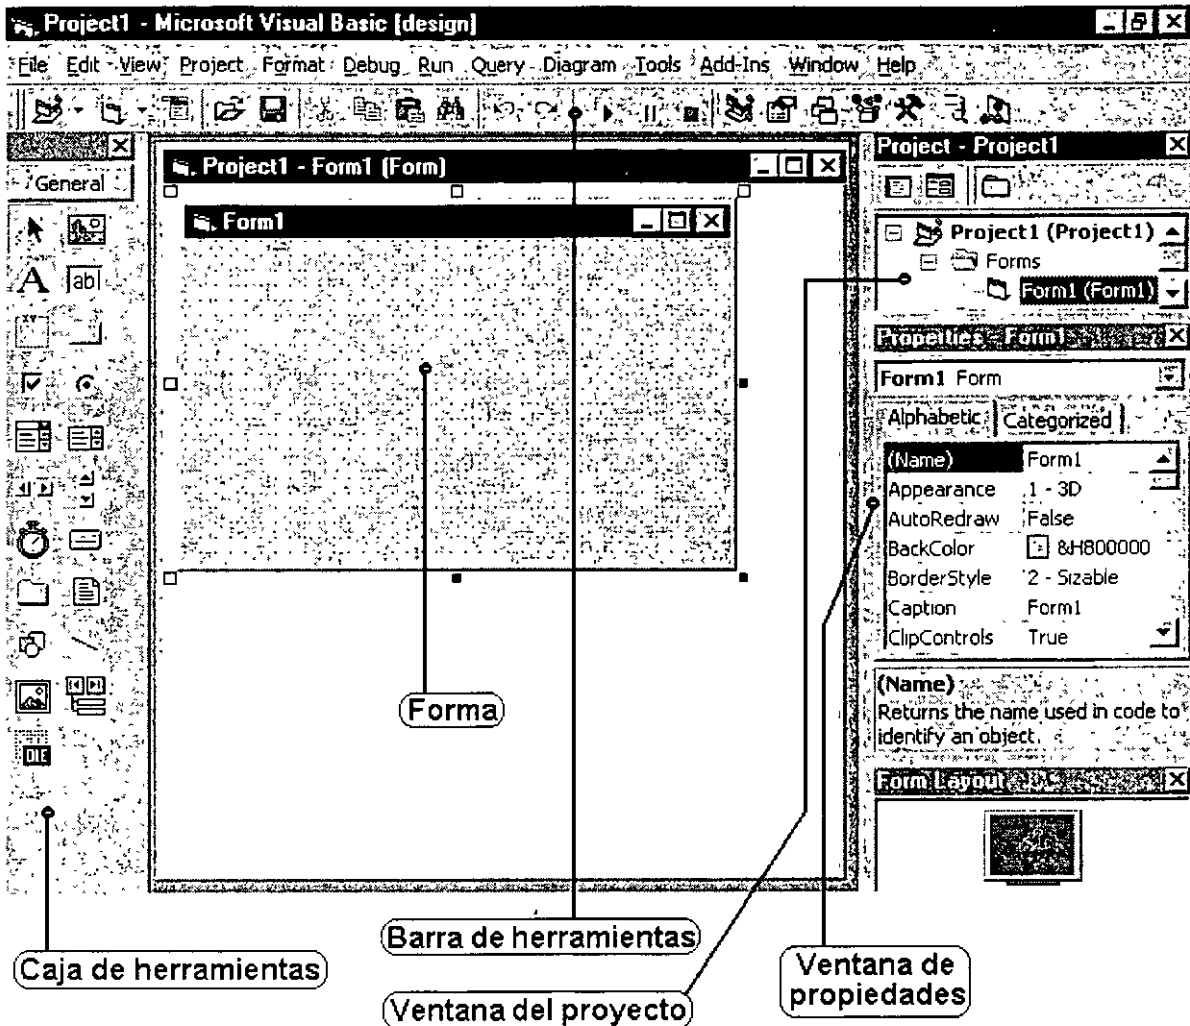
Project1 - Microsoft Visual Basic [design]

File Edit View Project Format Debug Run Query Diagram Tools Add-Ins Window Help

General

Project1 - Form1 (Form)

Form1

Project - Project1

Project1 (Project1)
Forms
Form1 (Form1)

Properties - Form1

Form1 Form

Alphabetic Categorized

| | |
|---|---|
| (Name) | Form1 |
| Appearance | 1 - 3D |
| AutoRedraw | False |
| BackColor | &H800000 |
| BorderStyle | 2 - Sizable |
| Caption | Form1 |
| ClipControls | True |

(Name)
Returns the name used in code to identify an object.

Form Layout

Forma

Barra de herramientas

Caja de herramientas

Ventana del proyecto

Ventana de propiedades